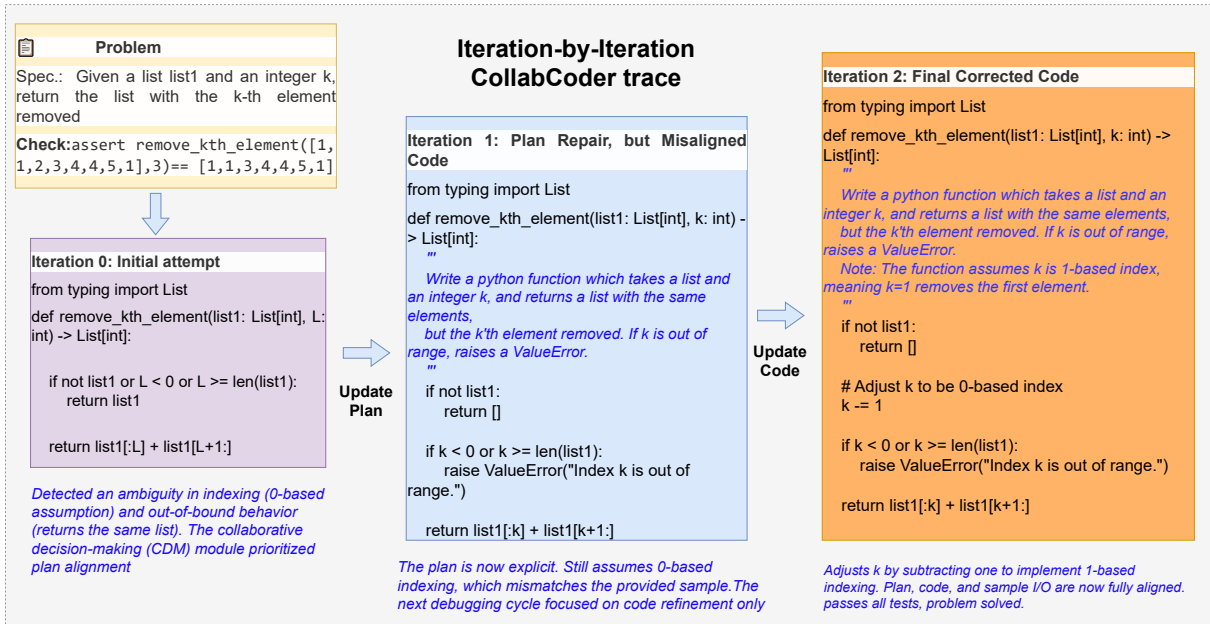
Problem

Spec.: Given a list list1 and an integer k, return the list with the k-th element removed

Check:assert remove_kth_element([1,1,2,3,4,4,5,1],3)== [1,1,3,4,4,5,1]

Iteration-by-Iteration CollabCoder trace

Iteration 0: Initial attempt

from typing import List

def remove_kth_element(list1: List[int], L: int) -> List[int]:

if not list1 or L < 0 or L >= len(list1):
return list1

return list1[:L] + list1[L+1:]

Detected an ambiguity in indexing (0-based assumption) and out-of-bound behavior (returns the same list). The collaborative decision-making (CDM) module prioritized plan alignment

Update Plan

Iteration 1: Plan Repair, but Misaligned Code

from typing import List

def remove_kth_element(list1: List[int], k: int) -> List[int]:
'''
Write a python function which takes a list and an integer k, and returns a list with the same elements,
but the k'th element removed. If k is out of range, raises a ValueError.
'''
if not list1:
return []

if k < 0 or k >= len(list1):
raise ValueError("Index k is out of range.")

return list1[:k] + list1[k+1:]

The plan is now explicit. Still assumes 0-based indexing, which mismatches the provided sample.The next debugging cycle focused on code refinement only

Update Code

Iteration 2: Final Corrected Code

from typing import List

def remove_kth_element(list1: List[int], k: int) -> List[int]:
'''
Write a python function which takes a list and an integer k, and returns a list with the same elements,
but the k'th element removed. If k is out of range, raises a ValueError.
Note: The function assumes k is 1-based index, meaning k=1 removes the first element.
'''
if not list1:
return []

# Adjust k to be 0-based index
k -= 1

if k < 0 or k >= len(list1):
raise ValueError("Index k is out of range.")

return list1[:k] + list1[k+1:]

Adjusts k by subtracting one to implement 1-based indexing. Plan, code, and sample I/O are now fully aligned. passes all tests, problem solved.